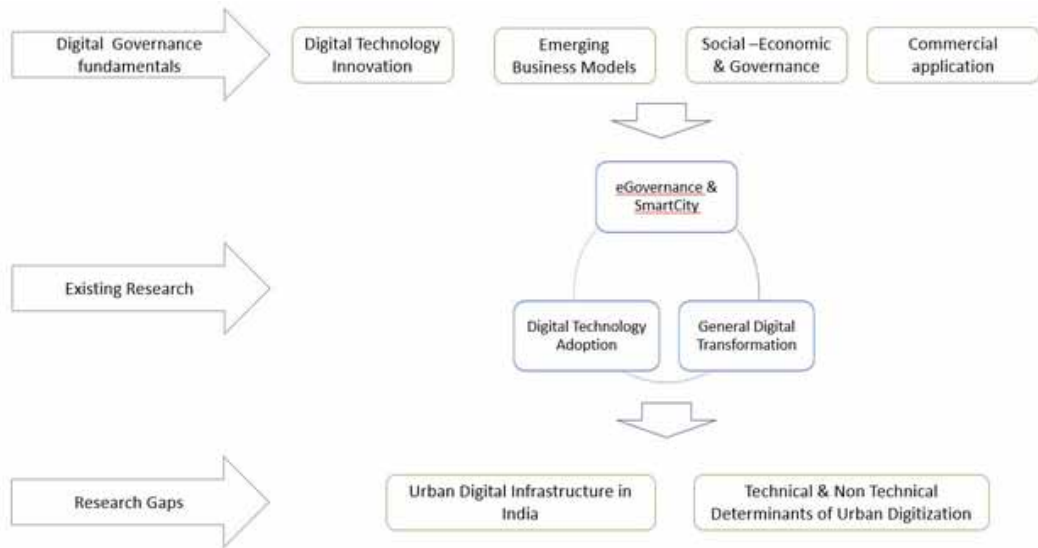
Digital Governance fundamentals

Digital Technology Innovation

Emerging Business Models

Social –Economic & Governance

Commercial application

eGovernance & SmartCity

Existing Research

Digital Technology Adoption

General Digital Transformation

Research Gaps

Urban Digital Infrastructure in India

Technical & Non Technical Determinants of Urban Digitization